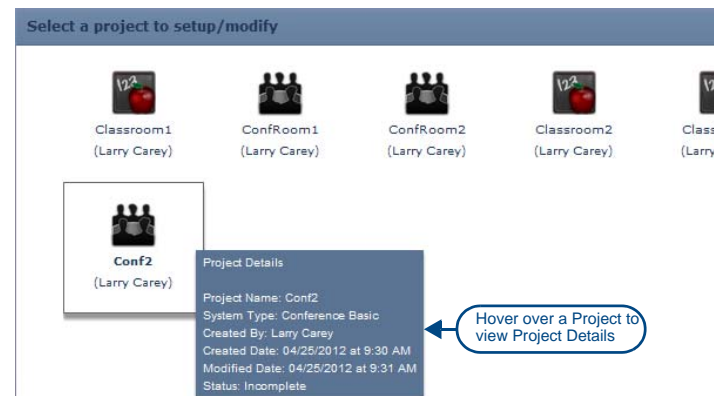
Select a project to setup/modify

Classroom1
(Larry Carey)

ConfRoom1
(Larry Carey)

ConfRoom2
(Larry Carey)

Classroom2
(Larry Carey)

Class
(Larry

Conf2
(Larry Carey)

Project Details

Project Name: Conf2
System Type: Conference Basic
Created By: Larry Carey
Created Date: 04/25/2012 at 9:30 AM
Modified Date: 04/25/2012 at 9:31 AM
Status: Incomplete

Hover over a Project to view Project Details